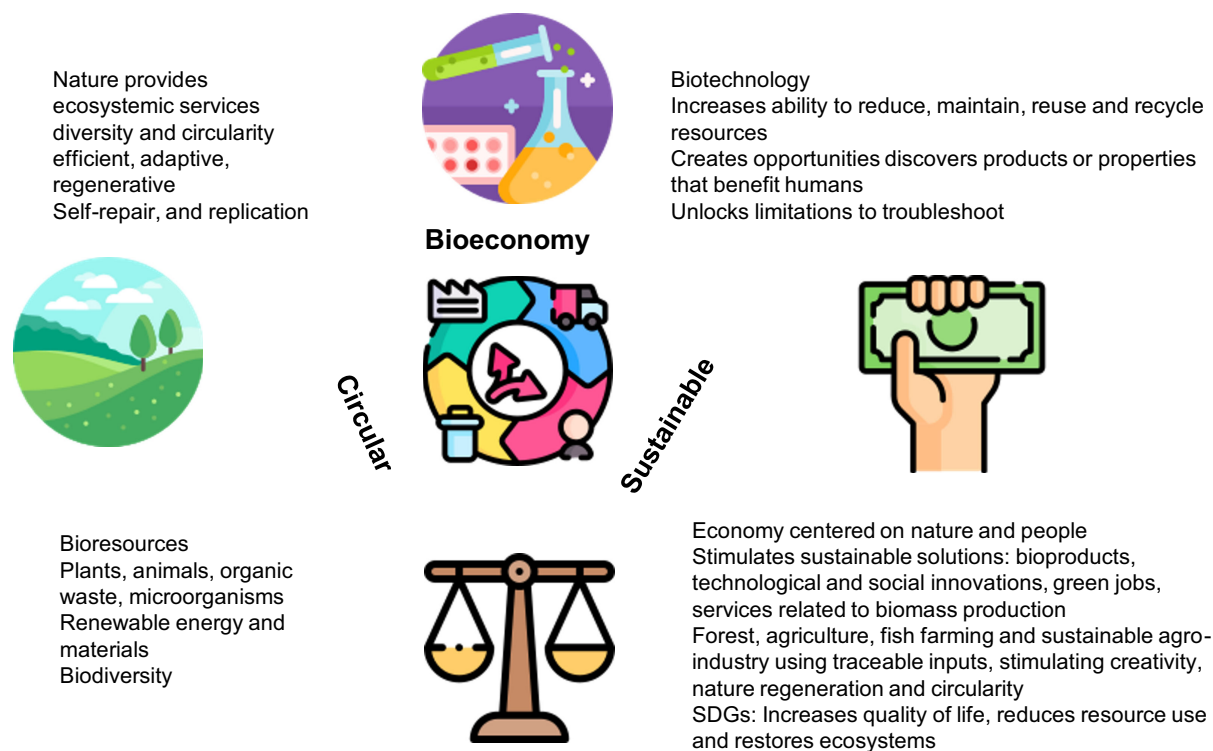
Nature provides
ecosystemic services
diversity and circularity
efficient, adaptive,
regenerative
Self-repair, and replication

Biotechnology
Increases ability to reduce, maintain, reuse and recycle resources
Creates opportunities discovers products or properties that benefit humans
Unlocks limitations to troubleshoot

Bioeconomy

Circular

Sustainable

Bioresources
Plants, animals, organic waste, microorganisms
Renewable energy and materials
Biodiversity

Economy centered on nature and people
Stimulates sustainable solutions: bioproducts, technological and social innovations, green jobs, services related to biomass production
Forest, agriculture, fish farming and sustainable agro-industry using traceable inputs, stimulating creativity, nature regeneration and circularity
SDGs: Increases quality of life, reduces resource use and restores ecosystems